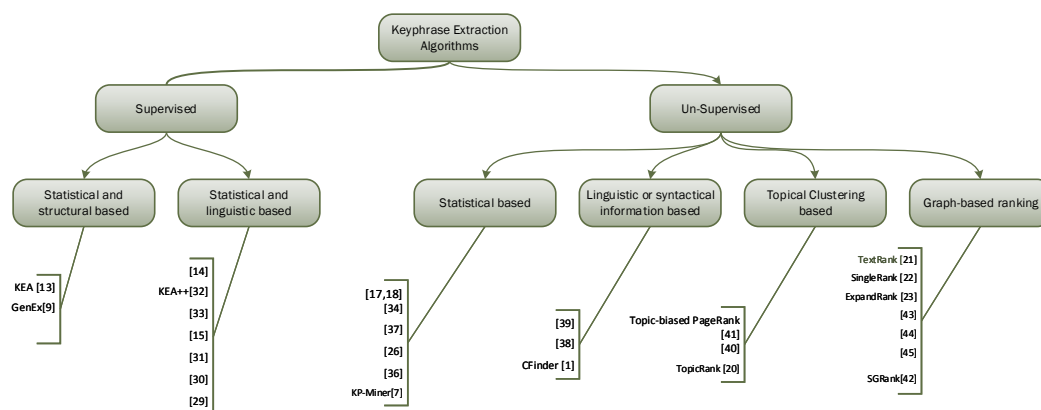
Keyphrase Extraction Algorithms

Supervised

Un-Supervised

Statistical and structural based

Statistical and linguistic based

Statistical based

Linguistic or syntactical information based

Topical Clustering based

Graph-based ranking

KEA [13]
GenEx[9]

[14]
KEA++[32]
[33]
[15]
[31]
[30]
[29]

[17,18]
[34]
[37]
[26]
[36]
KP-Miner[7]

[39]
[38]
CFinder [1]

Topic-biased PageRank
[41]
[40]
TopicRank [20]

TextRank [21]
SingleRank [22]
ExpandRank [23]
[43]
[44]
[45]
SGRank[42]